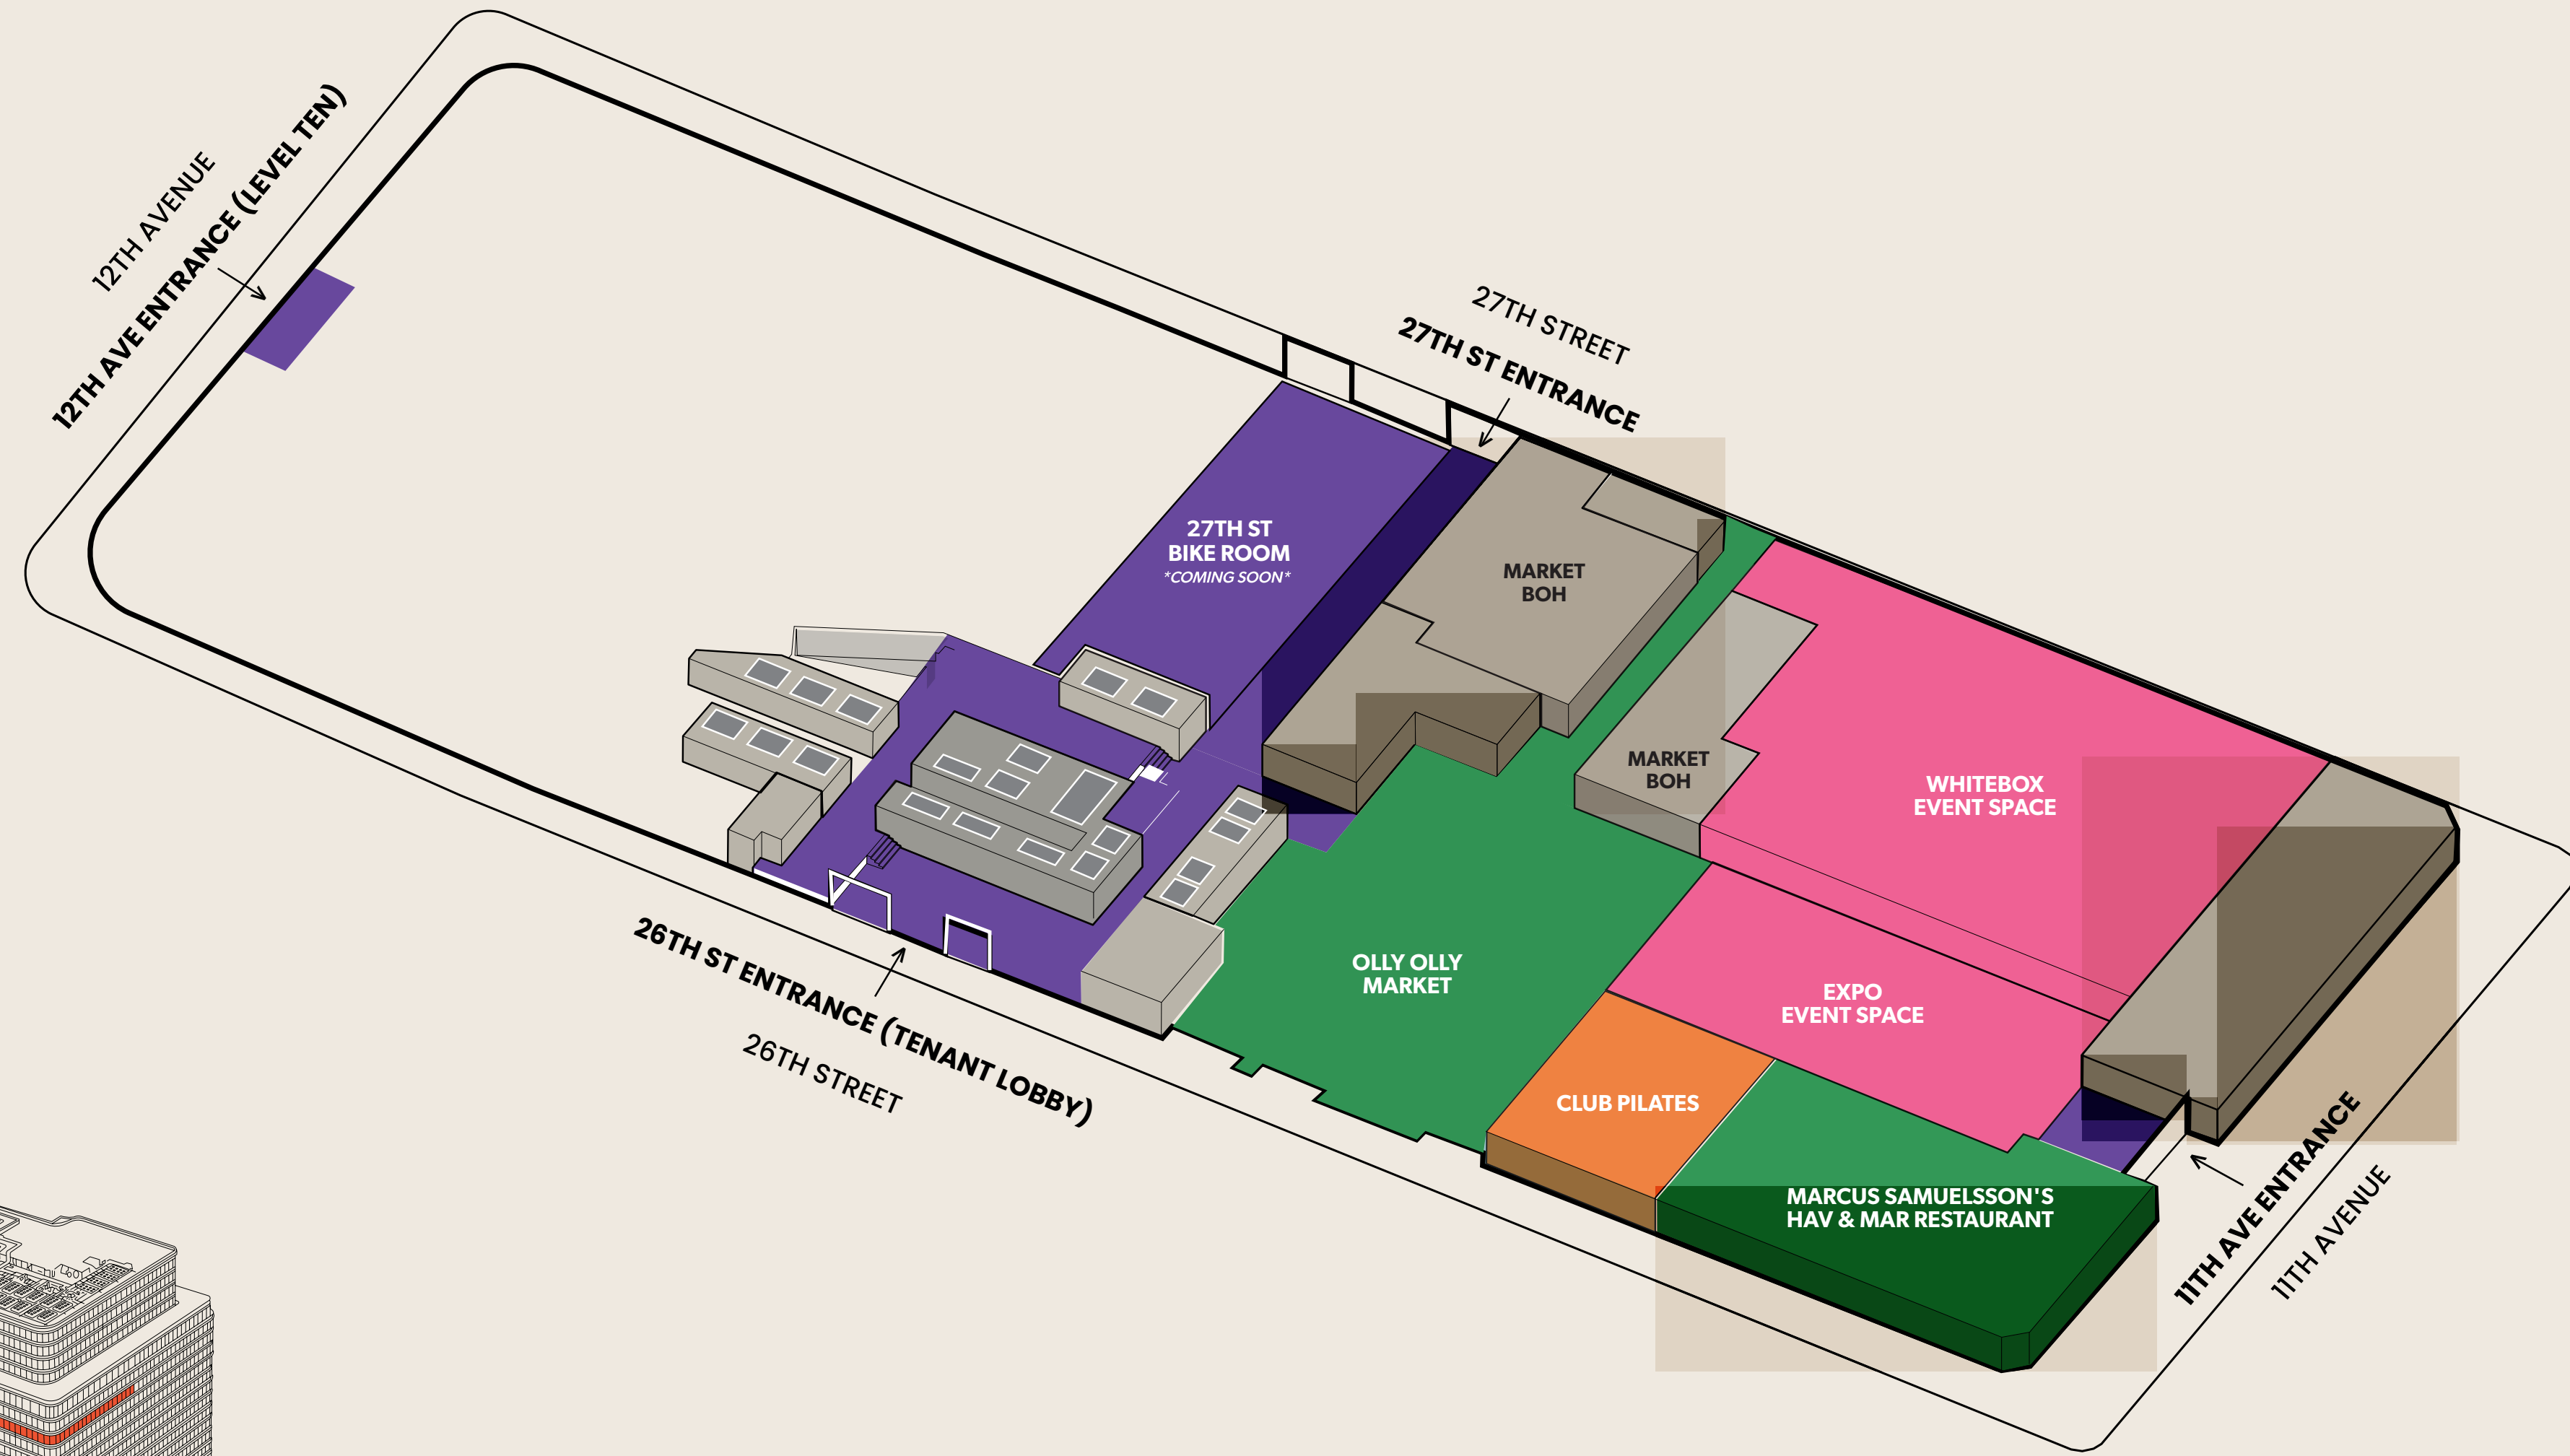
12TH AVENUE
12TH AVE ENTRANCE (LEVEL TEN)

27TH STREET
27TH ST ENTRANCE

27TH ST
BIKE ROOM
*COMING SOON*

MARKET
BOH

MARKET
BOH

WHITEBOX
EVENT SPACE

OLLY OLLY
MARKET

EXPO
EVENT SPACE

CLUB PILATES

MARCUS SAMUELSSON'S
HAV & MAR RESTAURANT

26TH ST ENTRANCE (TENANT LOBBY)
26TH STREET

11TH AVE ENTRANCE
11TH AVENUE